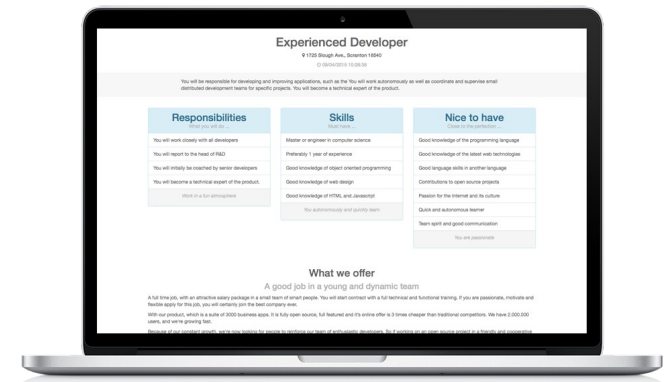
Experienced Developer

1725 Slough Ave., Scranton 18540

09/04/2015 10:28:09

You will be responsible for developing and improving applications, such as the You will work autonomously as well as coordinate and supervise small distributed development teams for specific projects. You will become a technical expert of the product.

Responsibilities
What you will do ...

You will work closely with all developers

You will report to the head of R&D

You will initially be coached by senior developers

You will become a technical expert of the product.

Work in a fun atmosphere

Skills
Must have ...

Master or engineer in computer science

Preferably 1 year of experience

Good knowledge of object oriented programming

Good knowledge of web design

Good knowledge of HTML and Javascript

No autonomously and quickly learn

Nice to have
Close to the perfection ...

Good knowledge of the programming language

Good knowledge of the latest web technologies

Good language skills in another language

Contributions to open source projects

Passion for the Internet and its culture

Quick and autonomous learner

Team spirit and good communication

You are passionate

What we offer

A good job in a young and dynamic team

A full time job, with an attractive salary package in a small team of smart people. You will start contract with a full technical and functional training. If you are passionate, motivate and flexible apply for this job, you will certainly join the best company ever.

With our product, which is a suite of 3000 business apps. It is fully open source, full featured and it's online offer is 3 times cheaper than traditional competitors. We have 2.000.000 users, and we're growing fast.

Because of our constant growth, we're now looking for people to reinforce our team of enthusiastic developers. So if working on an open source project in a friendly and cooperative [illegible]